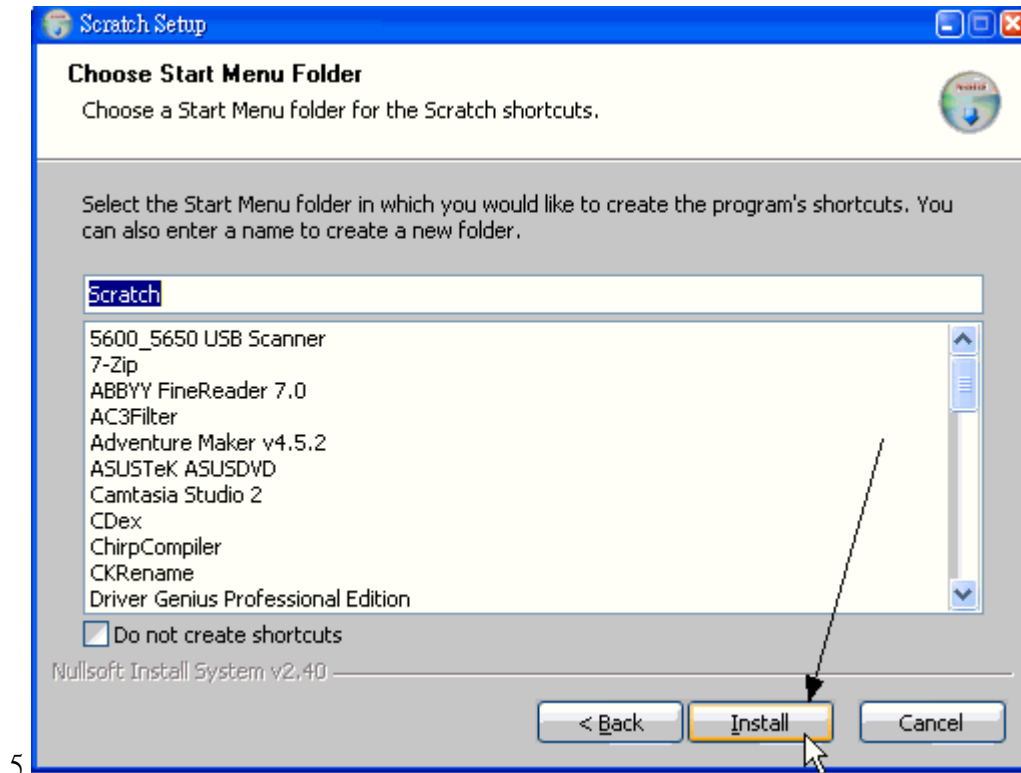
Scratch Setup

Choose Start Menu Folder

Choose a Start Menu folder for the Scratch shortcuts.

Select the Start Menu folder in which you would like to create the program's shortcuts. You can also enter a name to create a new folder.

Scratch

5600_5650 USB Scanner
7-Zip
ABBYY FineReader 7.0
AC3Filter
Adventure Maker v4.5.2
ASUSTeK ASUSDVD
Camtasia Studio 2
CDex
ChirpCompiler
CKRename
Driver Genius Professional Edition

Do not create shortcuts

Nullsoft Install System v2.40

< Back | Install | Cancel

5